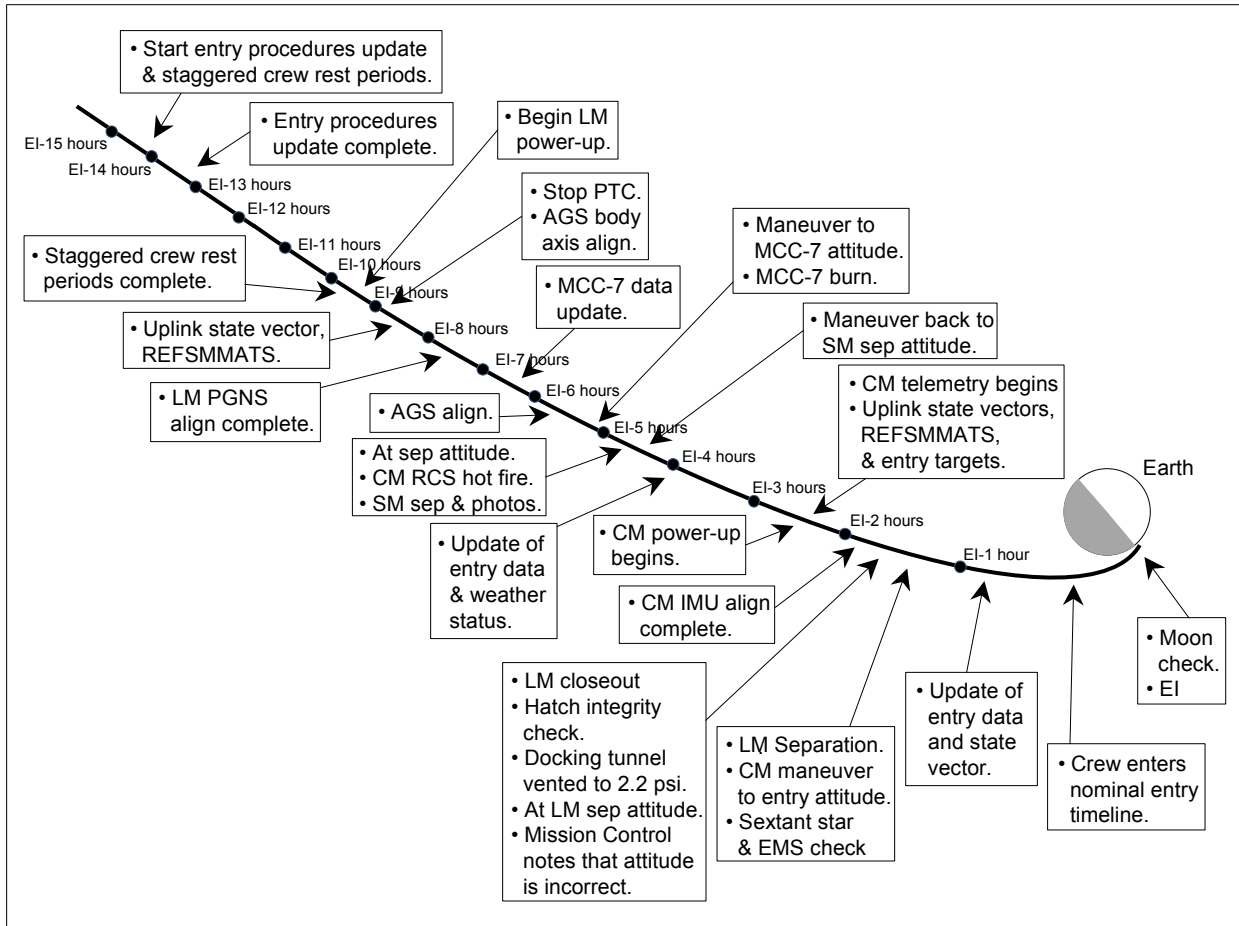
• Start entry procedures update & staggered crew rest periods.

EI-15 hours

EI-14 hours

• Entry procedures update complete.

EI-13 hours

EI-12 hours

EI-11 hours

EI-10 hours

EI-9 hours

EI-8 hours

EI-7 hours

EI-6 hours

EI-5 hours

EI-4 hours

EI-3 hours

EI-2 hours

EI-1 hour

• Begin LM power-up.

• Stop PTC.
• AGS body axis align.

• Staggered crew rest periods complete.

• Uplink state vector, REFSMMATS.

• LM PGNS align complete.

• MCC-7 data update.

• Maneuver to MCC-7 attitude.
• MCC-7 burn.

• Maneuver back to SM sep attitude.

• CM telemetry begins
• Uplink state vectors, REFSMMATS, & entry targets.

Earth

• AGS align.

• At sep attitude.
• CM RCS hot fire.
• SM sep & photos.

• Update of entry data & weather status.

• CM power-up begins.

• CM IMU align complete.

• LM closeout
• Hatch integrity check.
• Docking tunnel vented to 2.2 psi.
• At LM sep attitude.
• Mission Control notes that attitude is incorrect.

• LM Separation.
• CM maneuver to entry attitude.
• Sextant star & EMS check

• Update of entry data and state vector.

• Crew enters nominal entry timeline.

• Moon check.
• EI